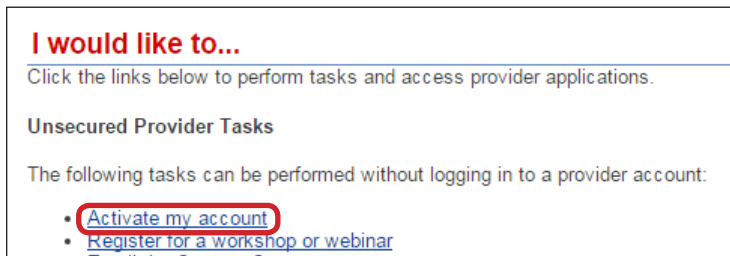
I would like to...

Click the links below to perform tasks and access provider applications.

Unsecured Provider Tasks

The following tasks can be performed without logging in to a provider account:

- Activate my account
- Register for a workshop or webinar
- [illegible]